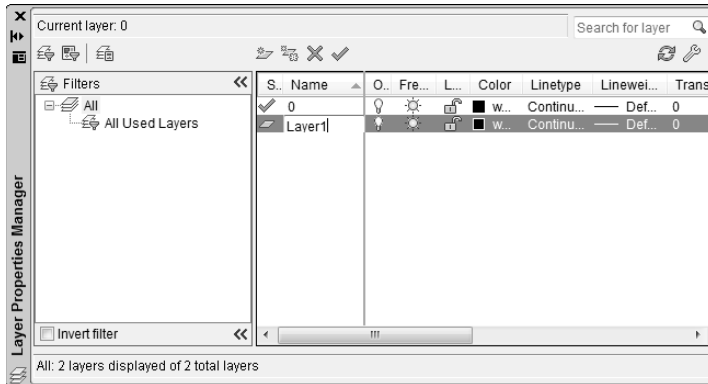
Current layer: 0

Search for layer

Filters

All

All Used Layers

| S.. | Name | O.. | Fre... | L... | Color | Linetype | Linewei... | Trans |
|---|---|---|---|---|---|---|---|---|
| | 0 | | | | w... | Continu... | Def... | 0 |
| | Layer1 | | | | w... | Continu... | Def... | 0 |

Invert filter

III

Layer Properties Manager

All: 2 layers displayed of 2 total layers